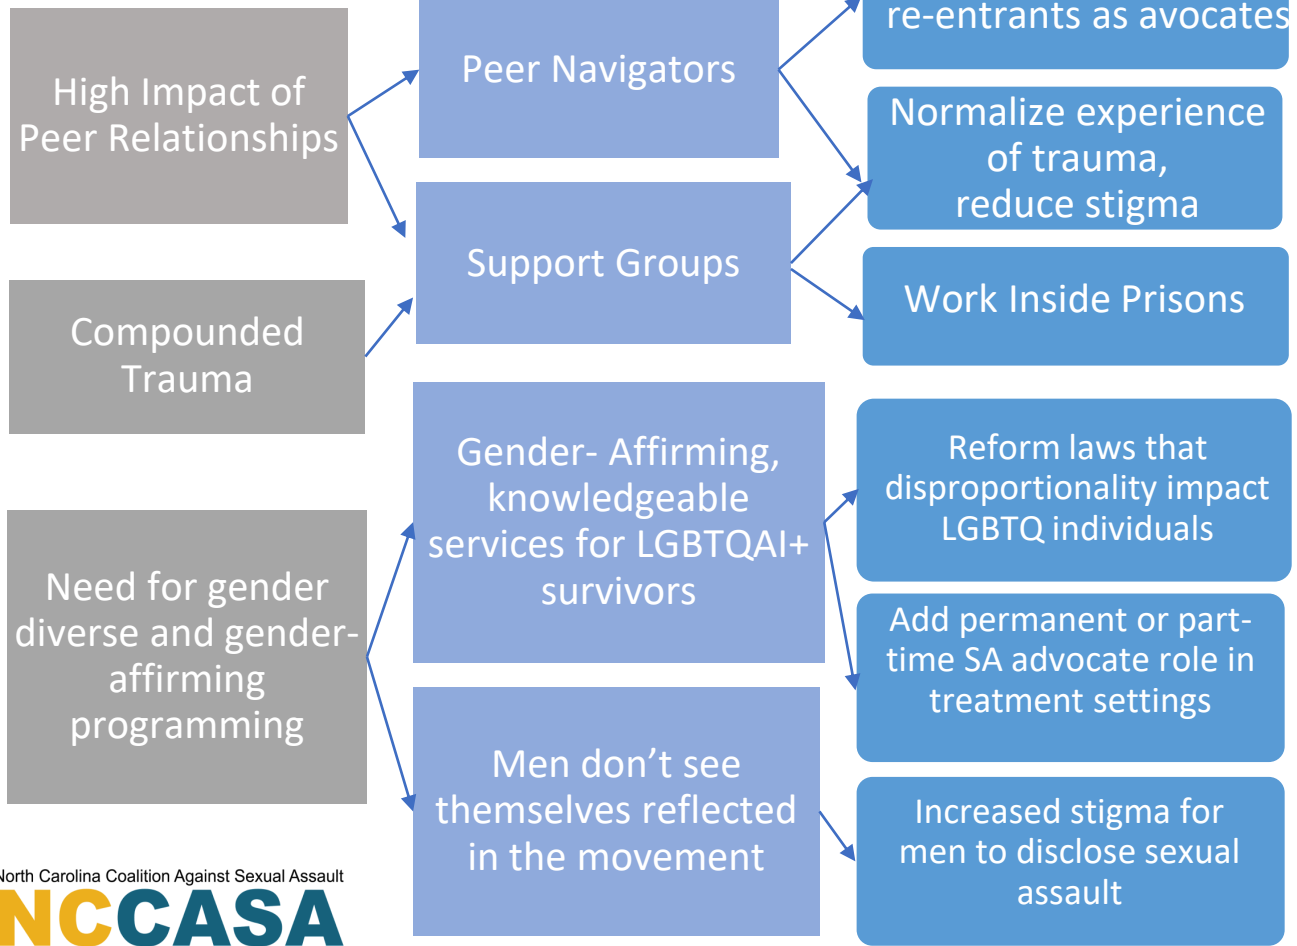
High Impact of Peer Relationships

Peer Navigators

re-entrants as avocates

Normalize experience of trauma, reduce stigma

Support Groups

Work Inside Prisons

Compounded Trauma

Gender- Affirming, knowledgeable services for LGBTQAI+ survivors

Reform laws that disproportionality impact LGBTQ individuals

Need for gender diverse and gender-affirming programming

Add permanent or part-time SA advocate role in treatment settings

Men don't see themselves reflected in the movement

Increased stigma for men to disclose sexual assault

orth Carolina Coalition Against Sexual Assault
NCCASA